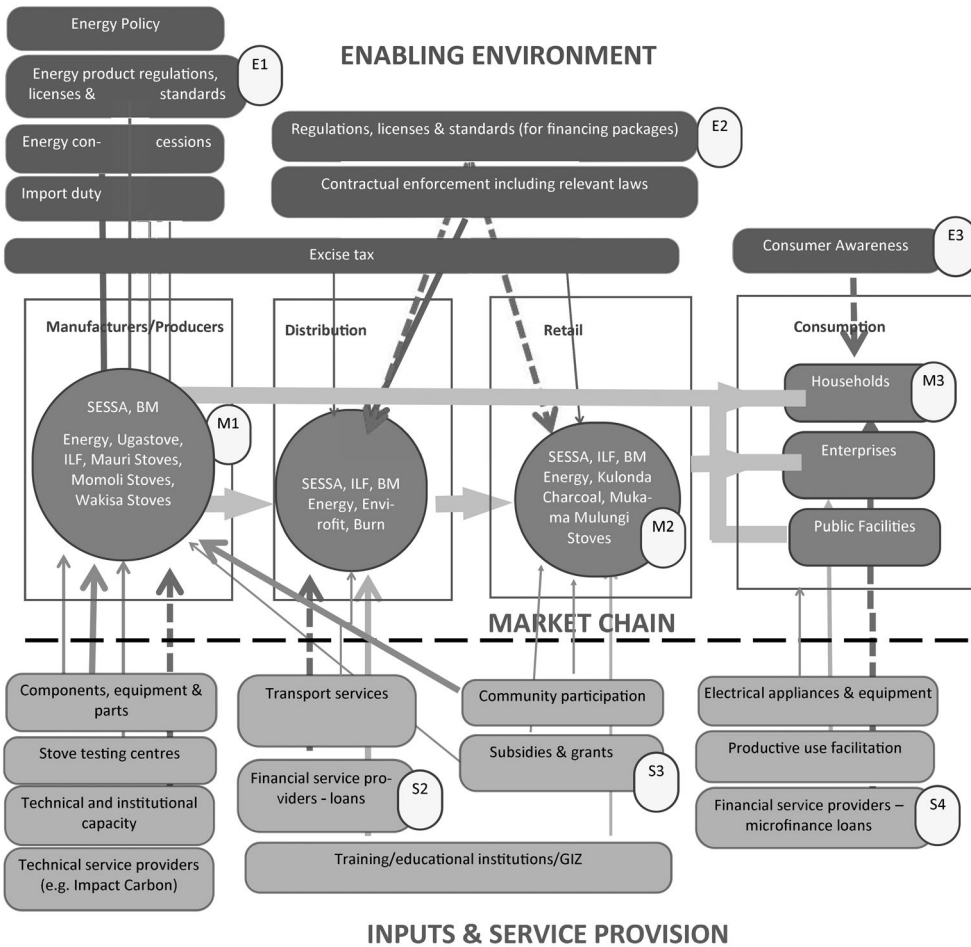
Energy Policy

Energy product regulations, licenses & standards

E1

Energy concessions

Import duty

ENABLING ENVIRONMENT

Regulations, licenses & standards (for financing packages)

E2

Contractual enforcement including relevant laws

Excise tax

Consumer Awareness

E3

Manufacturers/Producers

SESSA, BM Energy, Ugastove, ILF, Mauri Stoves, Momoli Stoves, Wakisa Stoves

M1

Distribution

SESSA, ILF, BM Energy, Envirofit, Burn

Retail

SESSA, ILF, BM Energy, Kulonda Charcoal, Mukama Mulungi Stoves

M2

Consumption

Households

M3

Enterprises

Public Facilities

MARKET CHAIN

Components, equipment & parts

Stove testing centres

Technical and institutional capacity

Technical service providers (e.g. Impact Carbon)

Transport services

Financial service providers - loans

S2

Community participation

Subsidies & grants

S3

Training/educational institutions/GIZ

Electrical appliances & equipment

Productive use facilitation

Financial service providers – microfinance loans

S4

INPUTS & SERVICE PROVISION